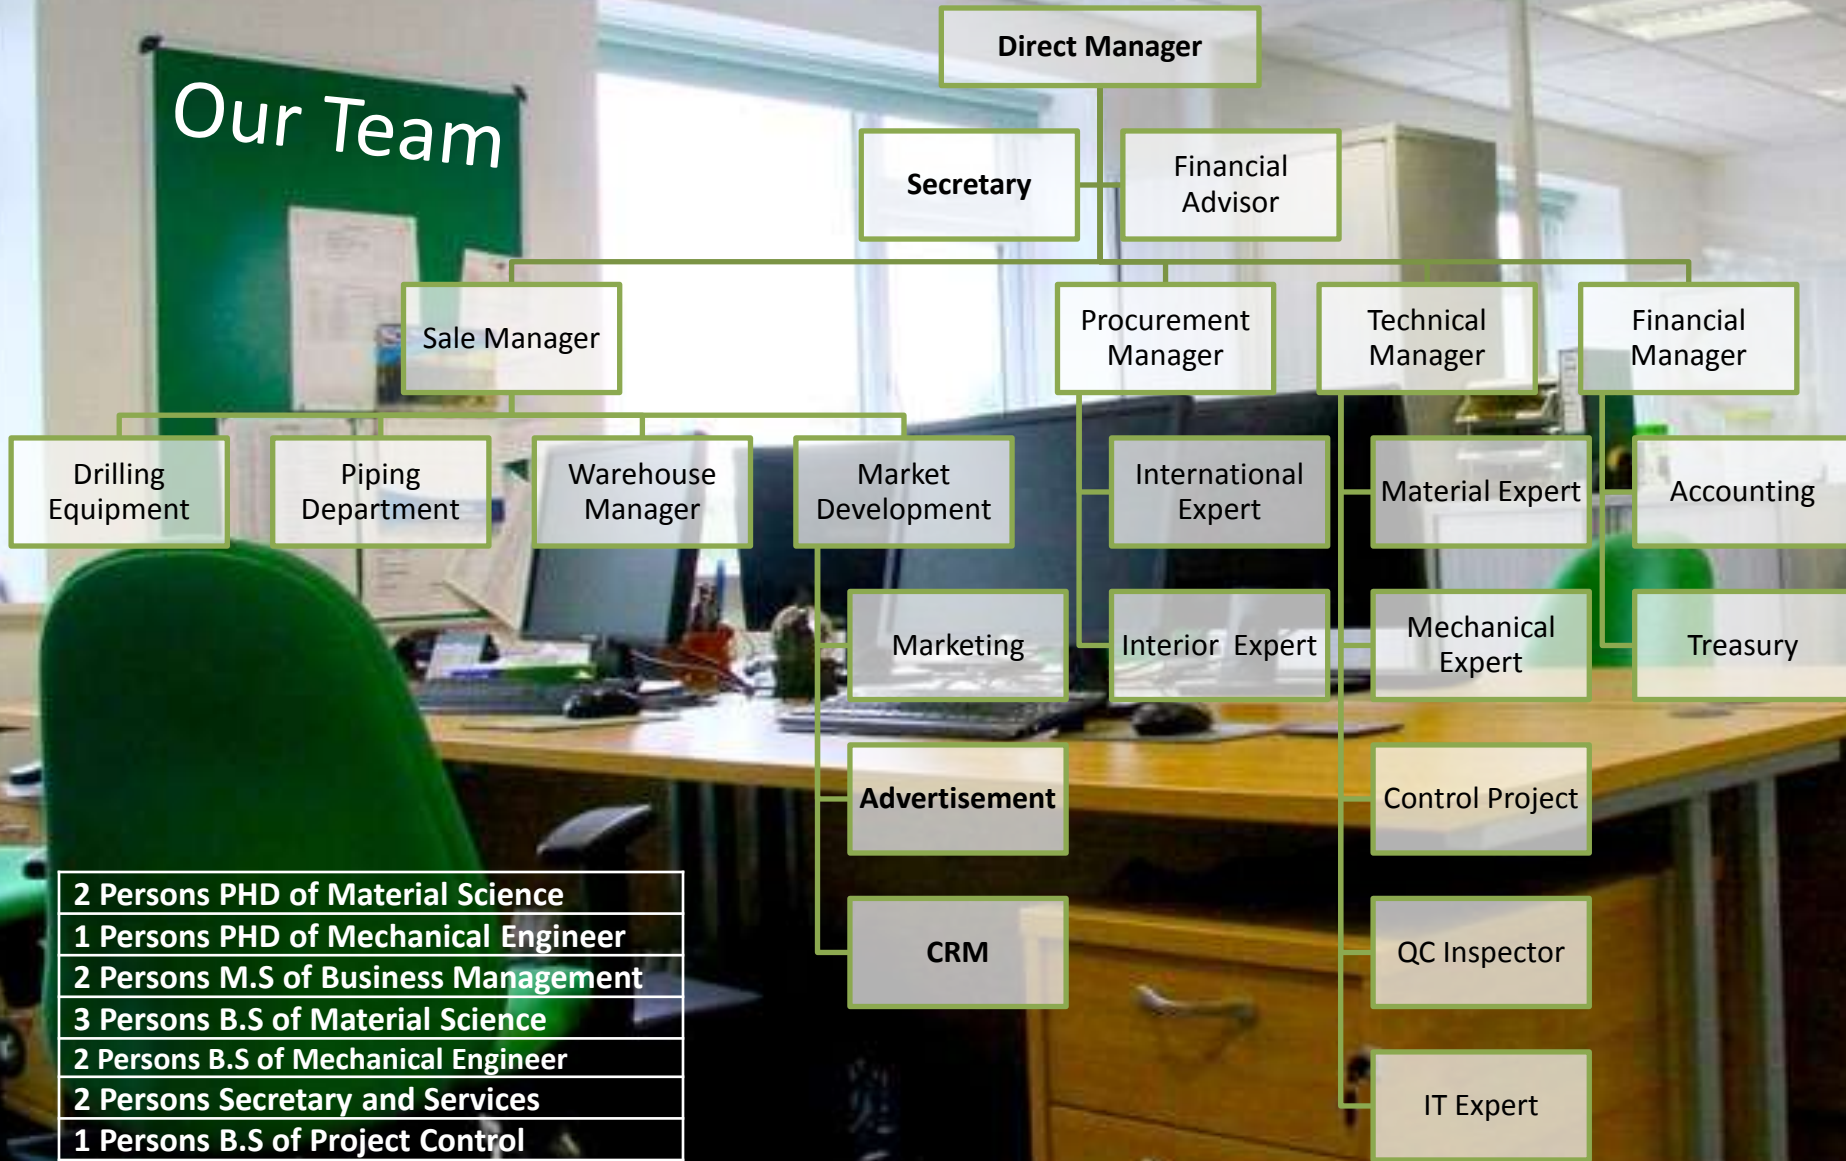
Our Team

Direct Manager

Secretary

Financial Advisor

Sale Manager

Procurement Manager

Technical Manager

Financial Manager

Drilling Equipment

Piping Department

Warehouse Manager

Market Development

International Expert

Material Expert

Accounting

Marketing

Interior Expert

Mechanical Expert

Treasury

Advertisement

Control Project

CRM

QC Inspector

IT Expert

| 2 Persons PHD of Material Science |
|---|
| 1 Persons PHD of Mechanical Engineer |
| 2 Persons M.S of Business Management |
| 3 Persons B.S of Material Science |
| 2 Persons B.S of Mechanical Engineer |
| 2 Persons Secretary and Services |
| 1 Persons B.S of Project Control |